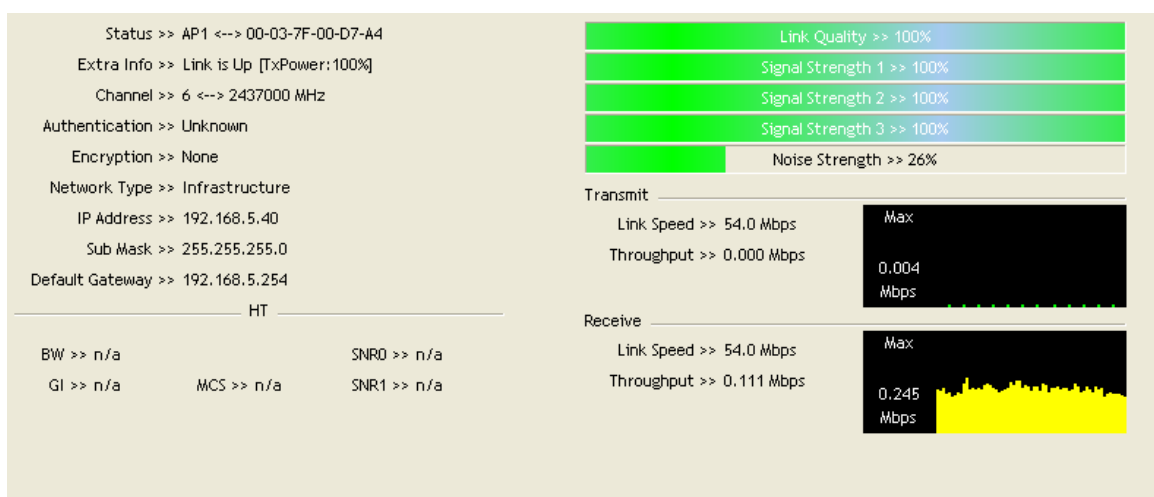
Status >> AP1 <--> 00-03-7F-00-D7-A4

Extra Info >> Link is Up [TxPower:100%]

Channel >> 6 <--> 2437000 MHz

Authentication >> Unknown

Encryption >> None

Network Type >> Infrastructure

IP Address >> 192.168.5.40

Sub Mask >> 255.255.255.0

Default Gateway >> 192.168.5.254

HT

BW >> n/a

SNR0 >> n/a

GI >> n/a

MCS >> n/a

SNR1 >> n/a

Link Quality >> 100%

Signal Strength 1 >> 100%

Signal Strength 2 >> 100%

Signal Strength 3 >> 100%

Noise Strength >> 26%

Transmit

Link Speed >> 54.0 Mbps

Throughput >> 0.000 Mbps

Max

0.004 Mbps

Receive

Link Speed >> 54.0 Mbps

Throughput >> 0.111 Mbps

Max

0.245 Mbps